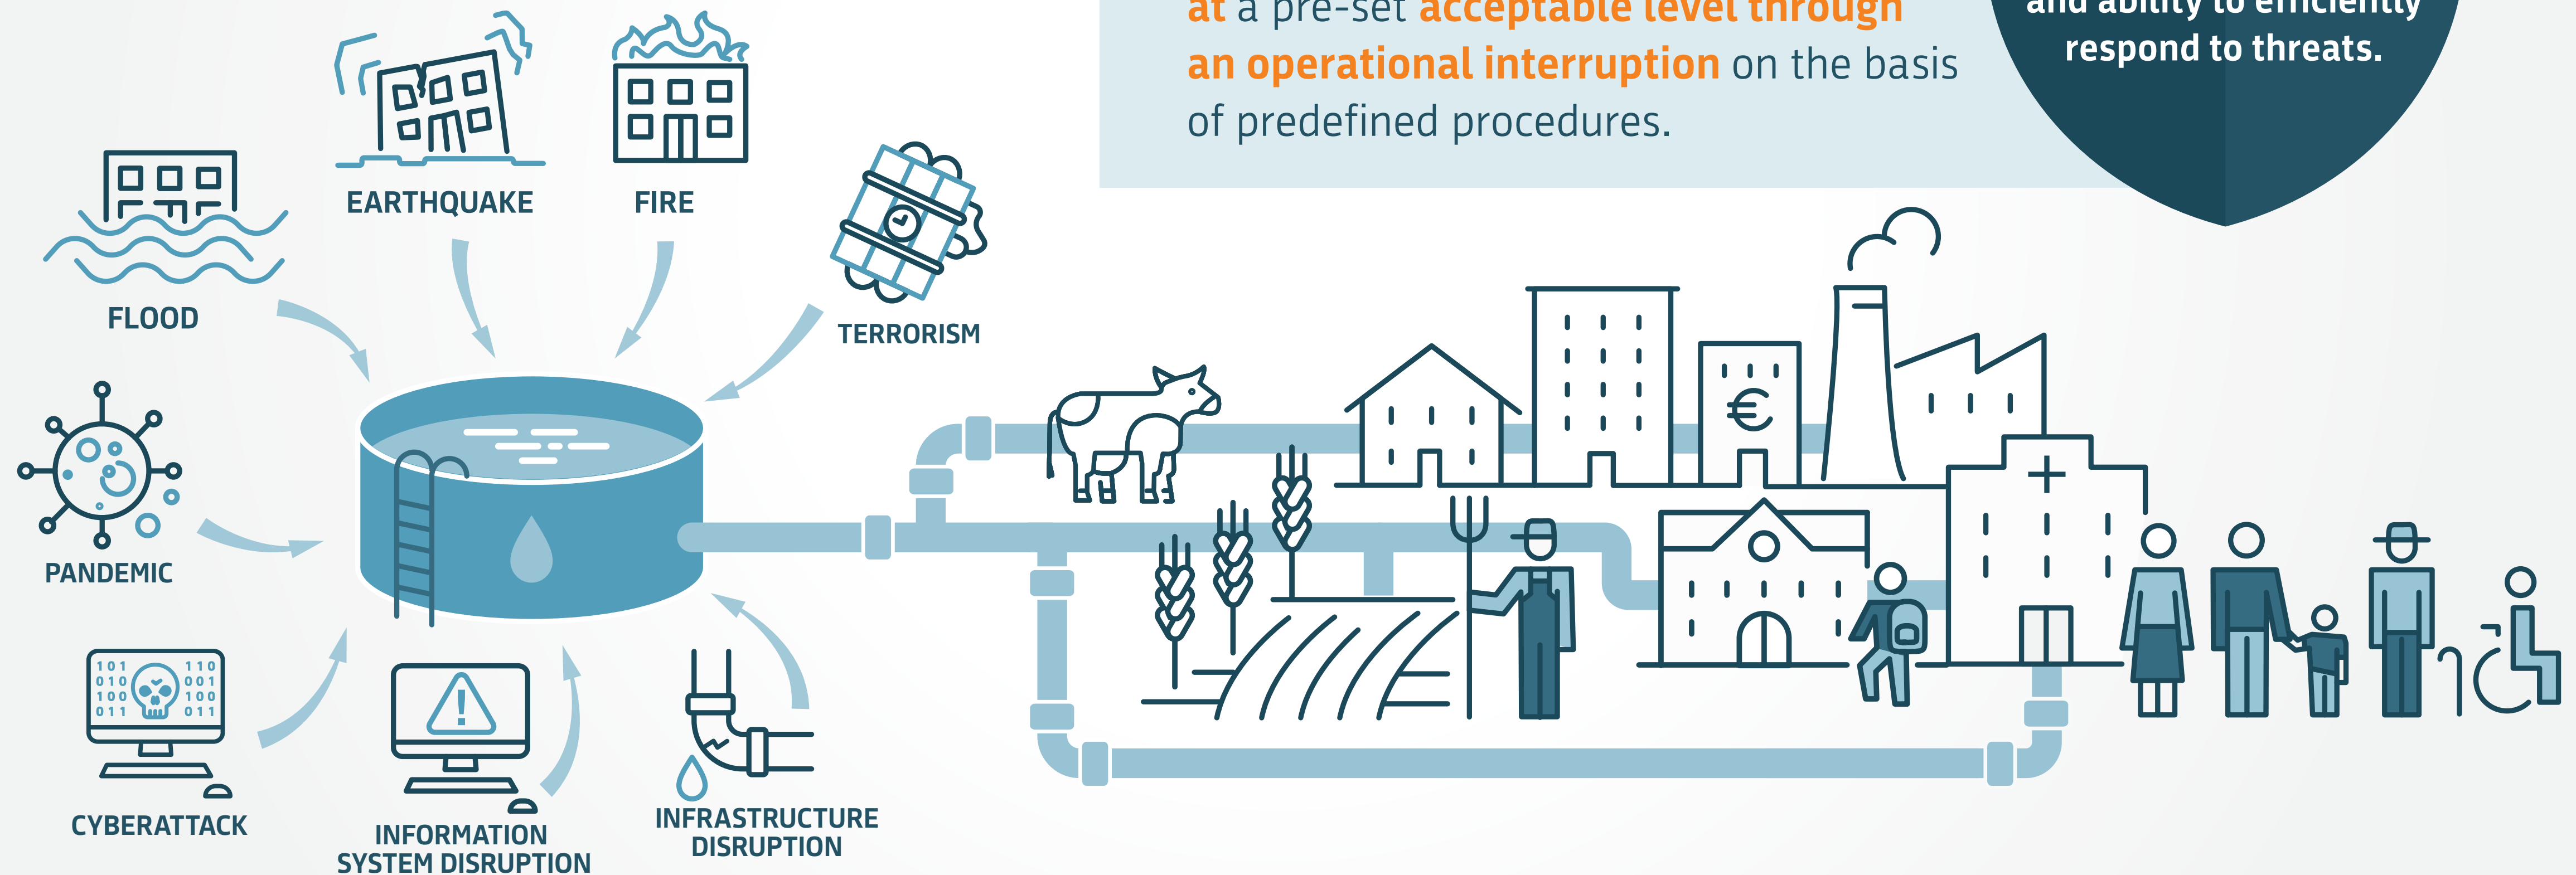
at a pre-set acceptable level through an operational interruption on the basis of predefined procedures.

and ability to efficiently respond to threats.

EARTHQUAKE

FIRE

FLOOD

TERRORISM

PANDEMIC

101 010 100 011

110 001 100 011

CYBERATTACK

INFORMATION SYSTEM DISRUPTION

INFRASTRUCTURE DISRUPTION

€